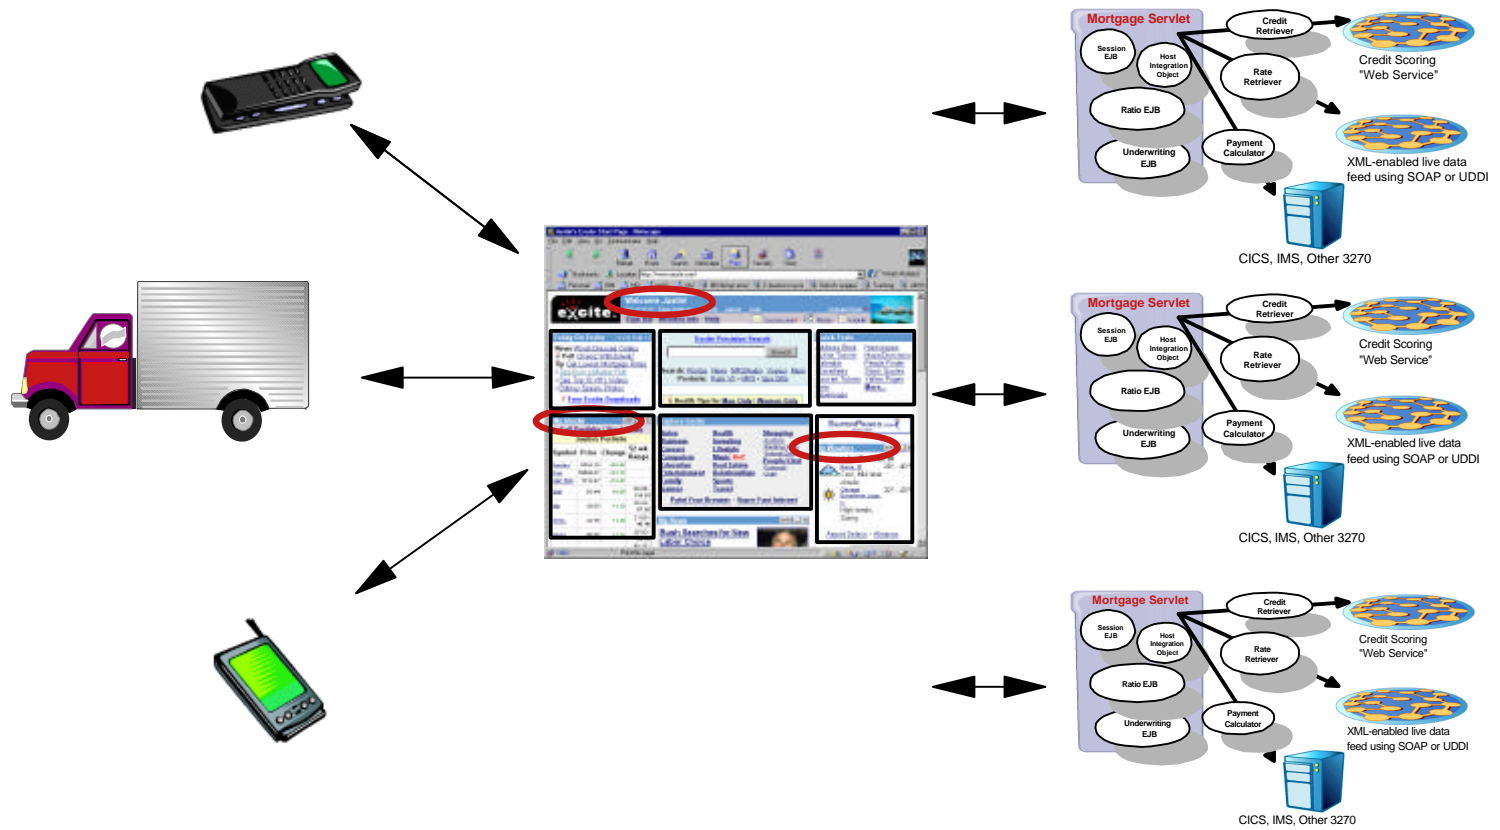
Mortgage Servlet
Session EJB
Host Integration Object
Credit Retriever
Rate Retriever
Ratio EJB
Underwriting EJB
Payment Calculator
Credit Scoring "Web Service"
XML-enabled live data feed using SOAP or UDDI
CICS, IMS, Other 3270

Mortgage Servlet
Session EJB
Host Integration Object
Credit Retriever
Rate Retriever
Ratio EJB
Underwriting EJB
Payment Calculator
Credit Scoring "Web Service"
XML-enabled live data feed using SOAP or UDDI
CICS, IMS, Other 3270

Mortgage Servlet
Session EJB
Host Integration Object
Credit Retriever
Rate Retriever
Ratio EJB
Underwriting EJB
Payment Calculator
Credit Scoring "Web Service"
XML-enabled live data feed using SOAP or UDDI
CICS, IMS, Other 3270

excite
Welcome Justin
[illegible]